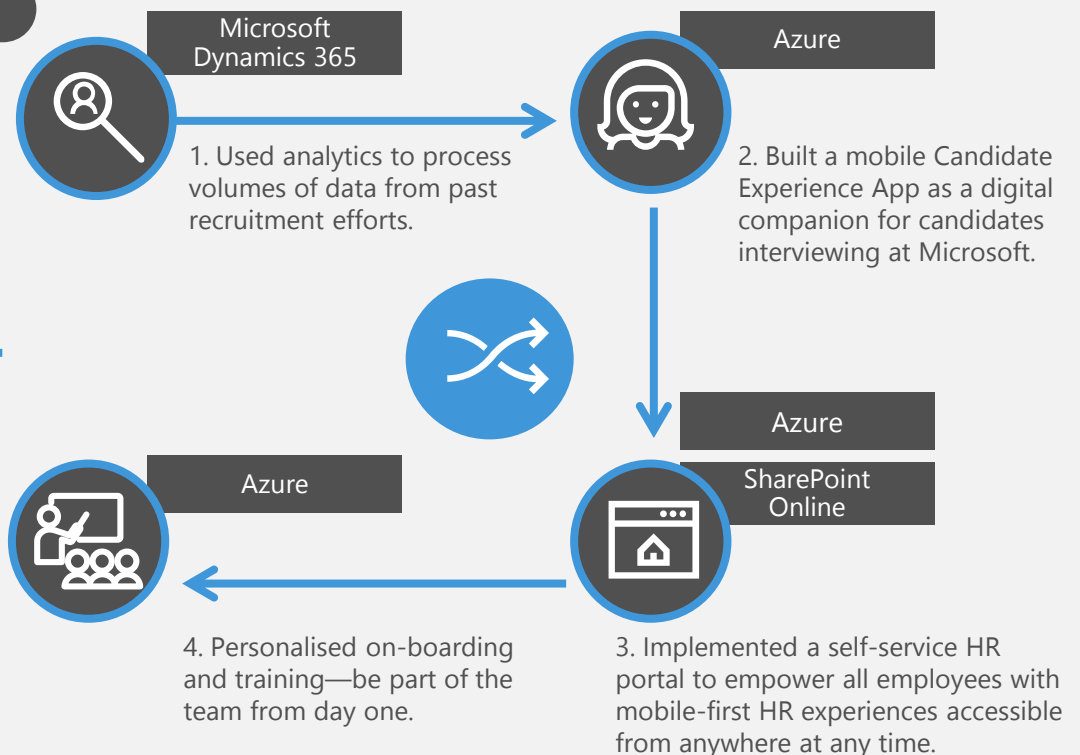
Microsoft Dynamics 365

1. Used analytics to process volumes of data from past recruitment efforts.

Azure

2. Built a mobile Candidate Experience App as a digital companion for candidates interviewing at Microsoft.

Azure

SharePoint Online

3. Implemented a self-service HR portal to empower all employees with mobile-first HR experiences accessible from anywhere at any time.

Azure

4. Personalised on-boarding and training—be part of the team from day one.